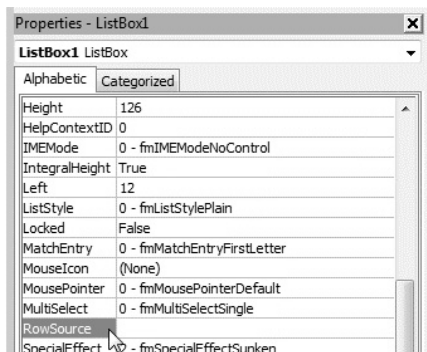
Properties - ListBox1

ListBox1 ListBox

Alphabetic | Categorized

| | |
|---|---|
| Height | 126 |
| HelpContextID | 0 |
| IMEMode | 0 - fmIMEModeNoControl |
| IntegralHeight | True |
| Left | 12 |
| ListStyle | 0 - fmListStylePlain |
| Locked | False |
| MatchEntry | 0 - fmMatchEntryFirstLetter |
| MouseIcon | (None) |
| MousePointer | 0 - fmMousePointerDefault |
| MultiSelect | 0 - fmMultiSelectSingle |
| RowSource | |
| SpecialEffect | 2 - fmSpecialEffectSunken |